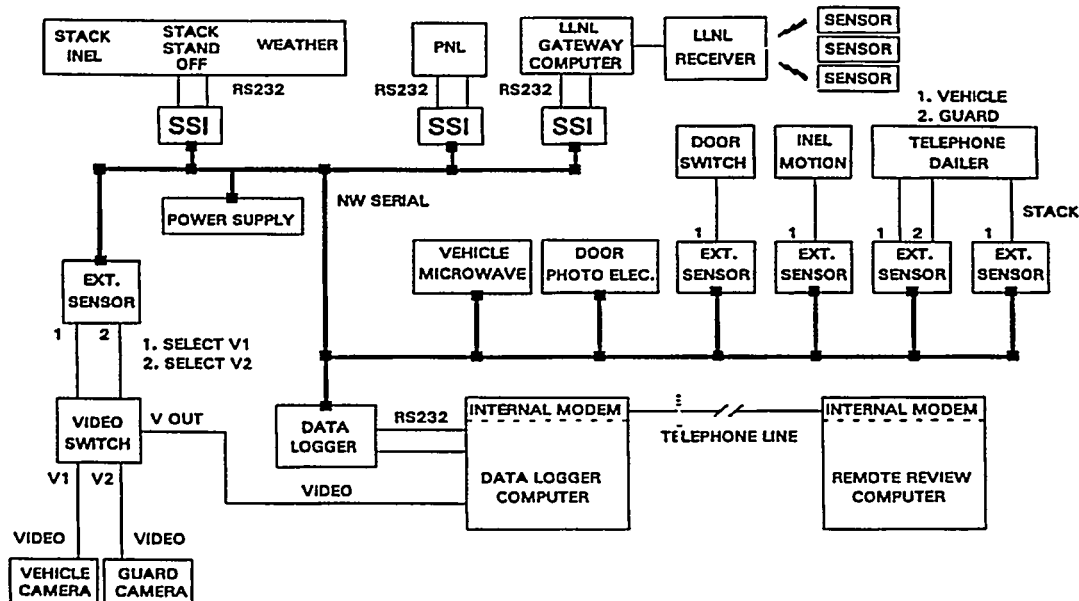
STACK INEL
STACK STAND OFF
WEATHER
RS232
SSI
PNL
RS232
SSI
LLNL GATEWAY COMPUTER
RS232
SSI
LLNL RECEIVER
SENSOR
SENSOR
SENSOR
1. VEHICLE
2. GUARD
DOOR SWITCH
INEL MOTION
TELEPHONE DAILER
POWER SUPPLY
NW SERIAL
STACK
1
1
1
2
1
VEHICLE MICROWAVE
DOOR PHOTO ELEC.
EXT. SENSOR
EXT. SENSOR
EXT. SENSOR
EXT. SENSOR
EXT. SENSOR
1
2
1. SELECT V1
2. SELECT V2
VIDEO SWITCH
V OUT
DATA LOGGER
RS232
INTERNAL MODEM
DATA LOGGER COMPUTER
TELEPHONE LINE
INTERNAL MODEM
REMOTE REVIEW COMPUTER
VIDEO
V1
V2
VIDEO
VIDEO
VEHICLE CAMERA
GUARD CAMERA